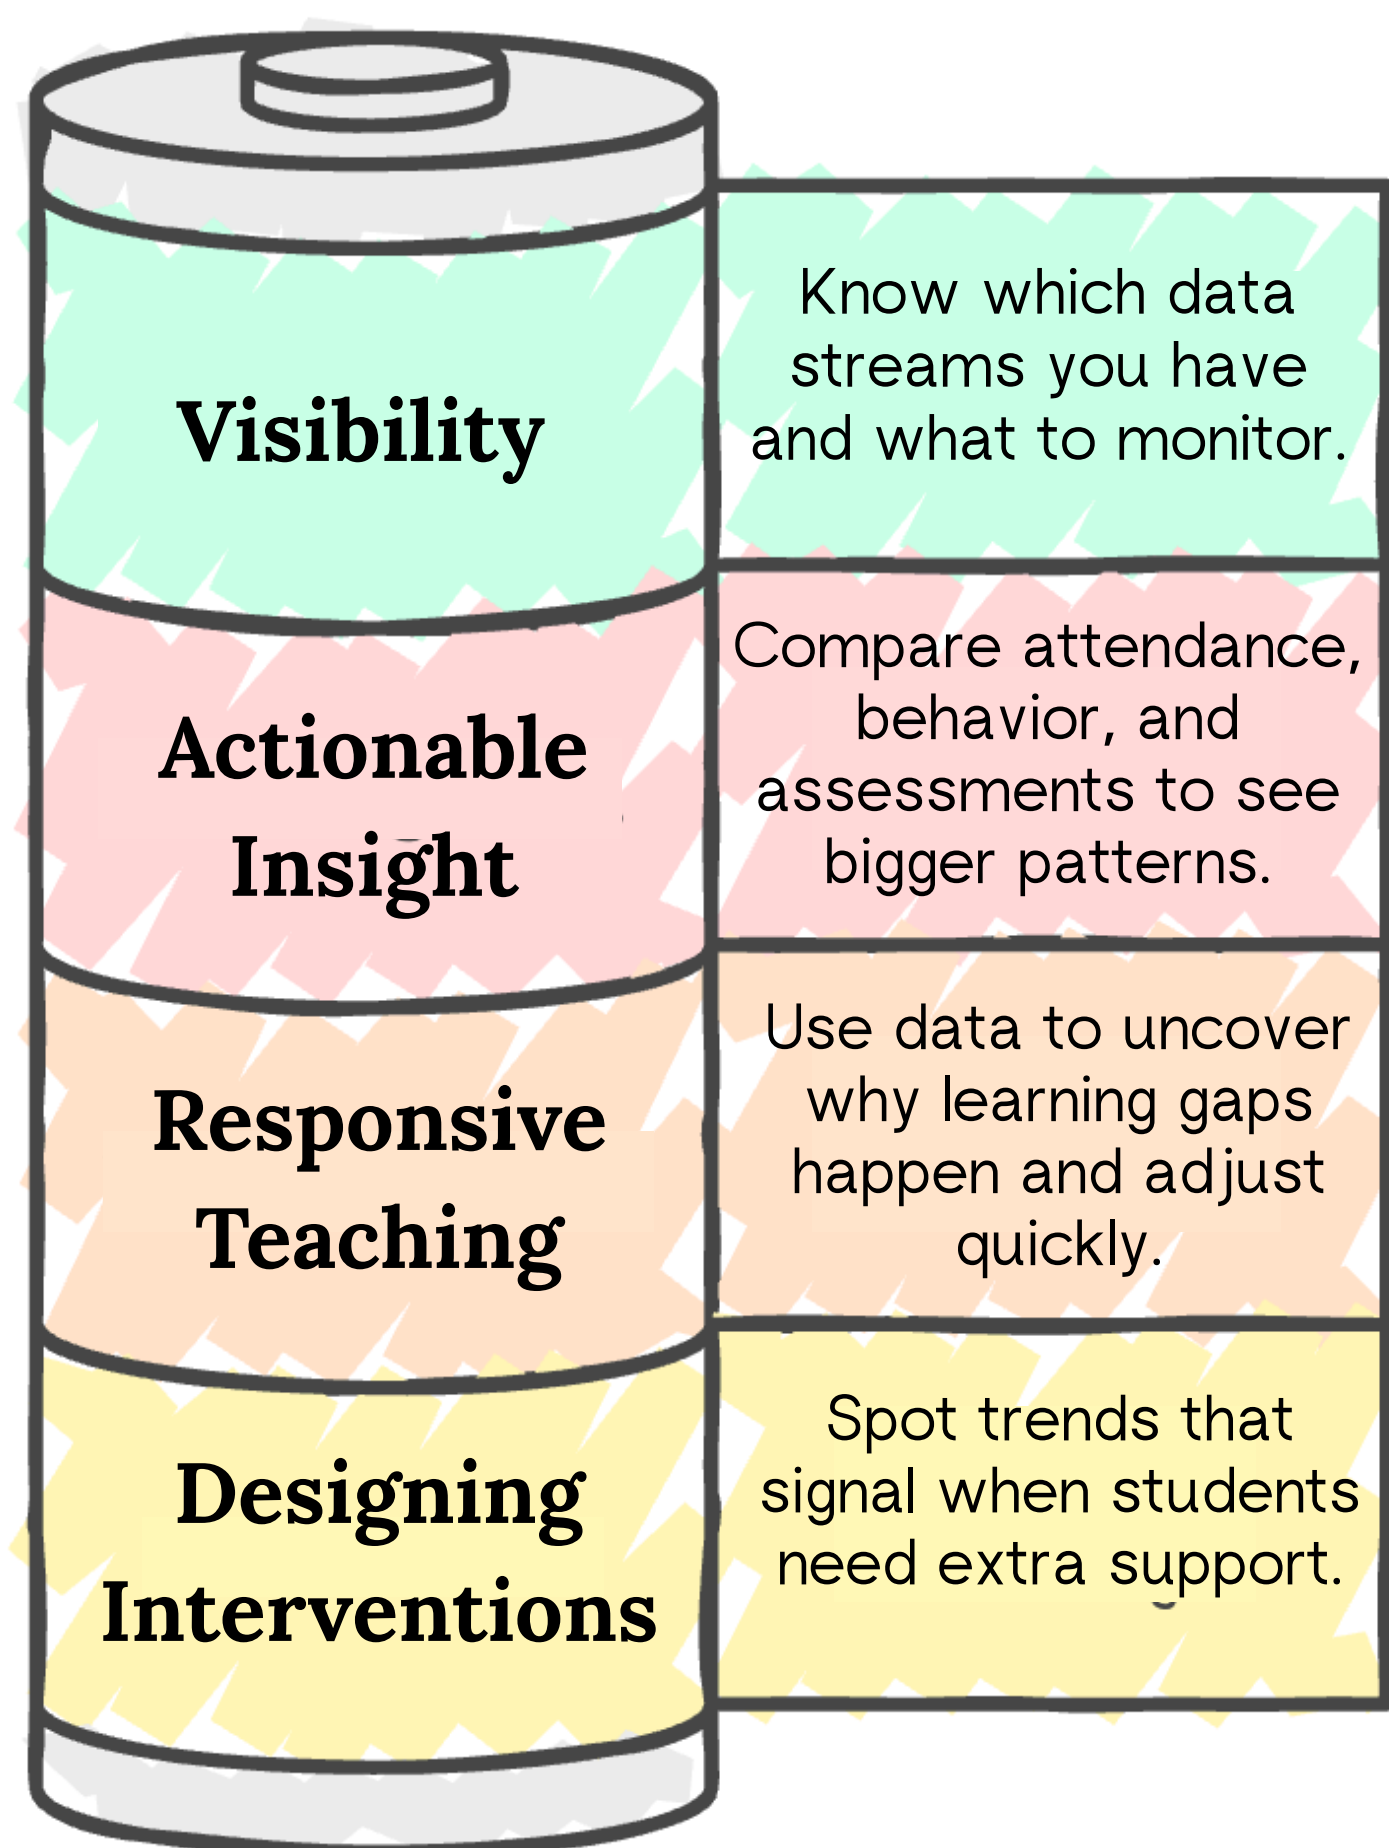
Visibility

Know which data streams you have and what to monitor.

Actionable Insight

Compare attendance, behavior, and assessments to see bigger patterns.

Responsive Teaching

Use data to uncover why learning gaps happen and adjust quickly.

Designing Interventions

Spot trends that signal when students need extra support.